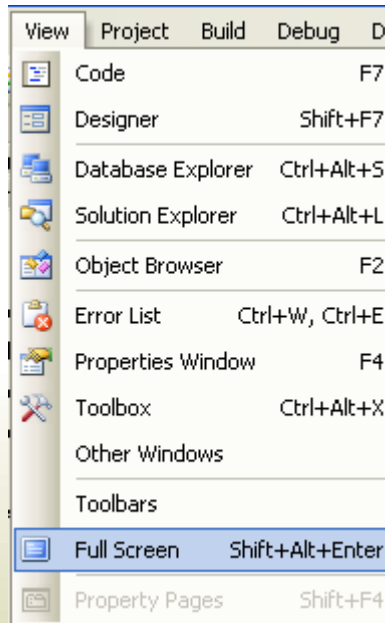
View Project Build Debug D

Code F7
Designer Shift+F7
Database Explorer Ctrl+Alt+S
Solution Explorer Ctrl+Alt+L
Object Browser F2
Error List Ctrl+W, Ctrl+E
Properties Window F4
Toolbox Ctrl+Alt+X
Other Windows
Toolbars
Full Screen Shift+Alt+Enter
Property Pages Shift+F4